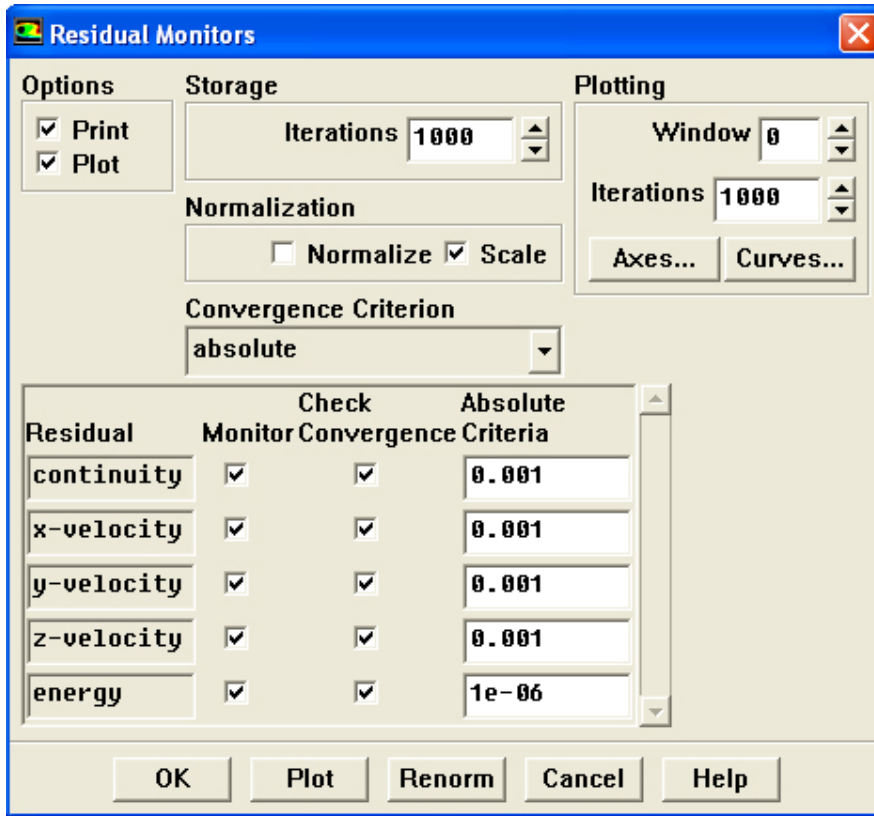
Residual Monitors

Options
Print
Plot

Storage
Iterations 1000

Plotting
Window 0
Iterations 1000
Axes... Curves...

Normalization
Normalize Scale

Convergence Criterion
absolute

| Residual | Monitor | Check Convergence | Absolute Criteria |
|---|---|---|---|
| continuity | | | 0.001 |
| x-velocity | | | 0.001 |
| y-velocity | | | 0.001 |
| z-velocity | | | 0.001 |
| energy | | | 1e-06 |

OK Plot Renorm Cancel Help